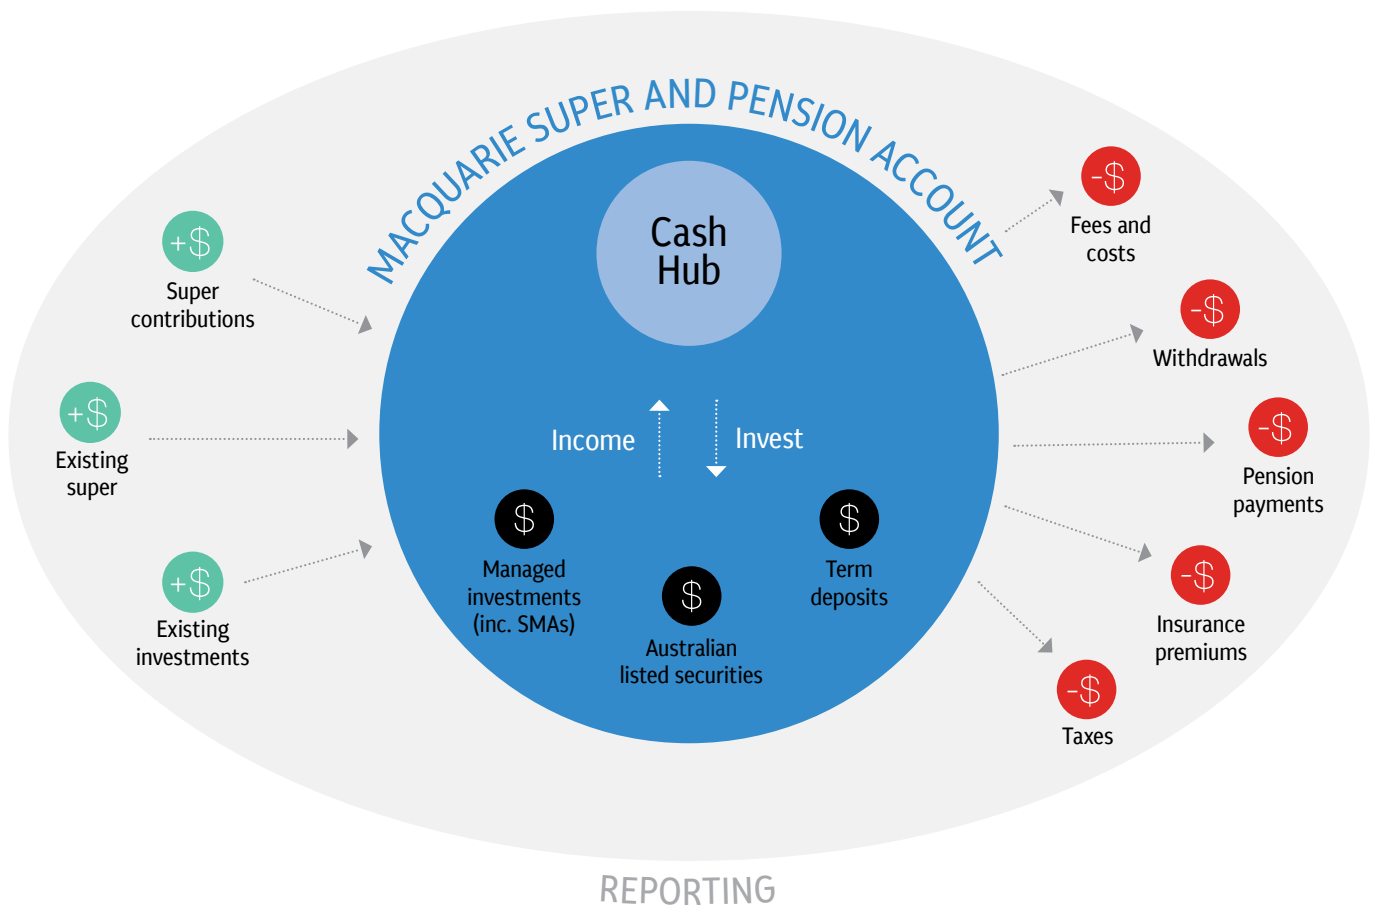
MACQUARIE SUPER AND PENSION ACCOUNT

+$
Super contributions

+$
Existing super

+$
Existing investments

Cash Hub

Income

Invest

$
Managed investments (inc. SMAs)

$
Australian listed securities

$
Term deposits

-$
Fees and costs

-$
Withdrawals

-$
Pension payments

-$
Insurance premiums

-$
Taxes

REPORTING